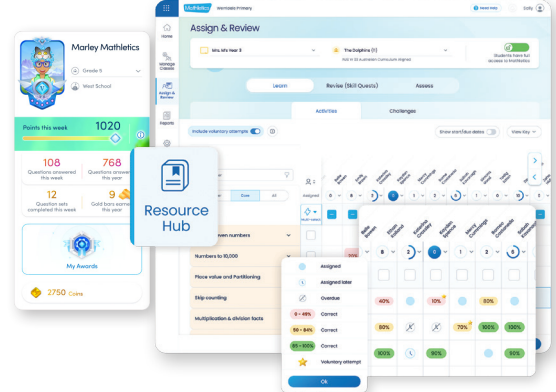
Marley Mathletics

Grade 5

West School

Points this week 1020

108 Questions answered this week

768 Questions answered this year

12 Question sets completed this week

9 Gold bars earned this year

My Awards

2750 Coins

Mathletics Westside Primary

Sally

Home

Manage Classes

Assign & Review

Reports

Assign & Review

Mrs. M's Year 3

The Dolphins (11)

Students have full access to Mathletics

Learn

Review (Skill Quests)

Assess

Activities

Challenges

Include voluntary attempt

Show start/due dates

View Key

Resource Hub

Done

All

Assigned

Multi-select

Known numbers

Numbers to 10,000

Place value and Partitioning

Skip counting

Multiplication & division facts

Assigned

Assigned later

Overdue

0 - 49% Correct

50 - 84% Correct

85 - 100% Correct

Voluntary attempt

Ok

40%

10%

50%

80%

70%

100%

100%

100%

90%

50%